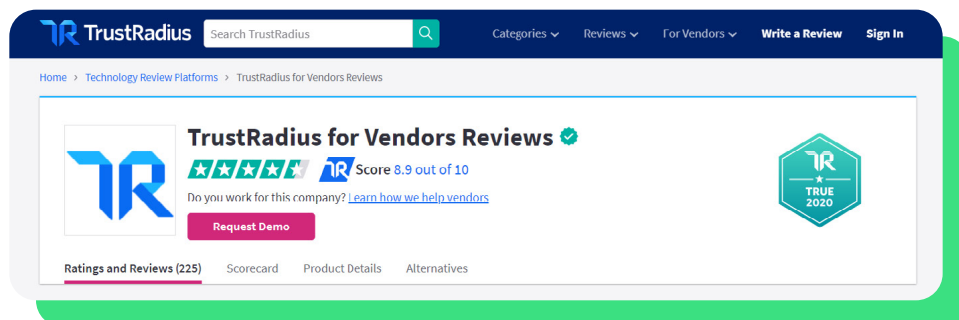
TrustRadius Search TrustRadius Categories Reviews For Vendors Write a Review Sign In

Home › Technology Review Platforms › TrustRadius for Vendors Reviews

TrustRadius for Vendors Reviews

Score 8.9 out of 10

Do you work for this company? Learn how we help vendors

Request Demo

TR TRUE 2020

Ratings and Reviews (225) Scorecard Product Details Alternatives